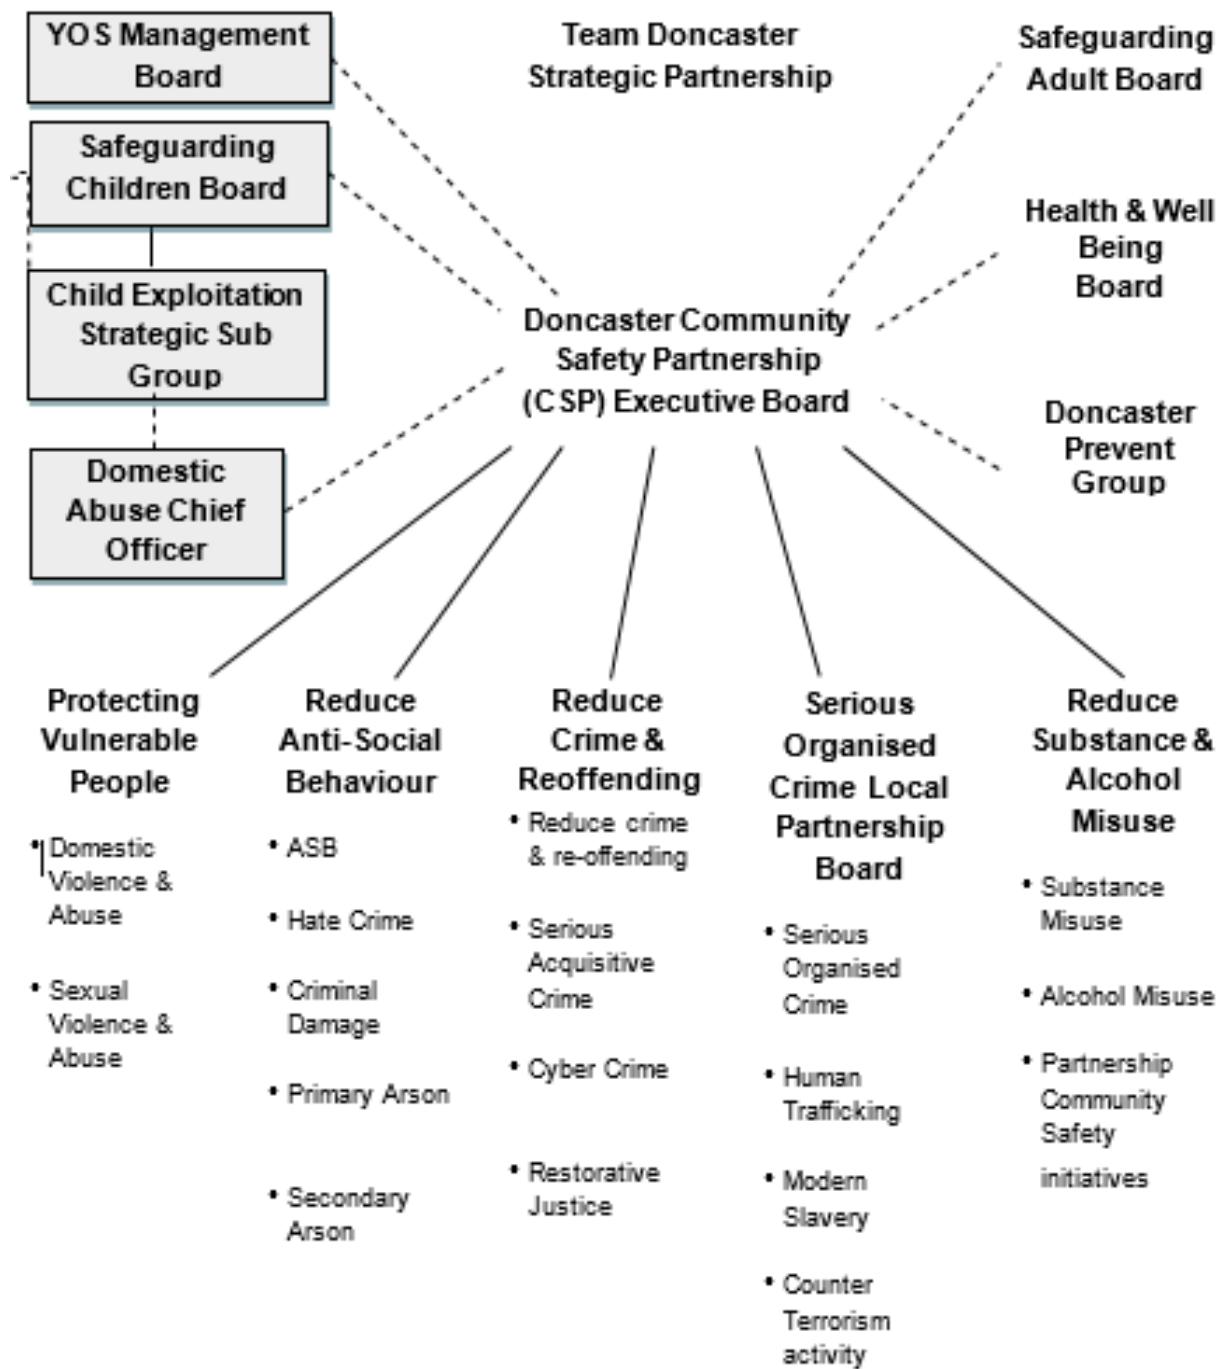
YOS Management Board

Team Doncaster Strategic Partnership

Safeguarding Adult Board

Safeguarding Children Board

Health & Well Being Board

Child Exploitation Strategic Sub Group

Doncaster Community Safety Partnership (CSP) Executive Board

Doncaster Prevent Group

Domestic Abuse Chief Officer

Protecting Vulnerable People

- Domestic Violence & Abuse
- Sexual Violence & Abuse

Reduce Anti-Social Behaviour

- ASB
- Hate Crime
- Criminal Damage
- Primary Arson
- Secondary Arson

Reduce Crime & Reoffending

- Reduce crime & re-offending
- Serious Acquisitive Crime
- Cyber Crime
- Restorative Justice

Serious Organised Crime Local Partnership Board

- Serious Organised Crime
- Human Trafficking
- Modern Slavery
- Counter Terrorism activity

Reduce Substance & Alcohol Misuse

- Substance Misuse
- Alcohol Misuse
- Partnership Community Safety initiatives